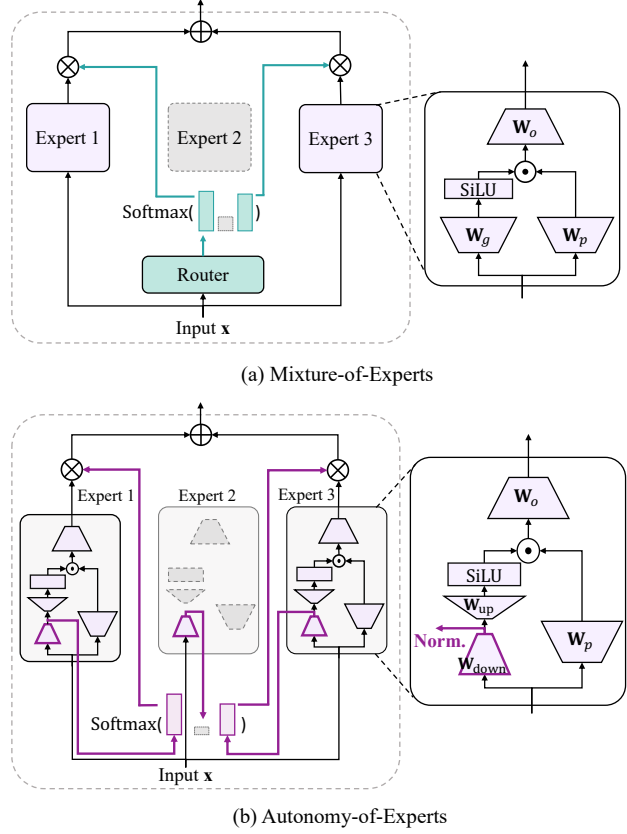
Expert 1

Expert 2

Expert 3

Softmax( )

Router

Input $\mathbf{x}$

$\mathbf{W}_o$

SiLU

$\mathbf{W}_g$

$\mathbf{W}_p$

(a) Mixture-of-Experts

Expert 1

Expert 2

Expert 3

Softmax( )

Input $\mathbf{x}$

$\mathbf{W}_o$

SiLU

$\mathbf{W}_{\text{up}}$

Norm.

$\mathbf{W}_{\text{down}}$

$\mathbf{W}_p$

(b) Autonomy-of-Experts